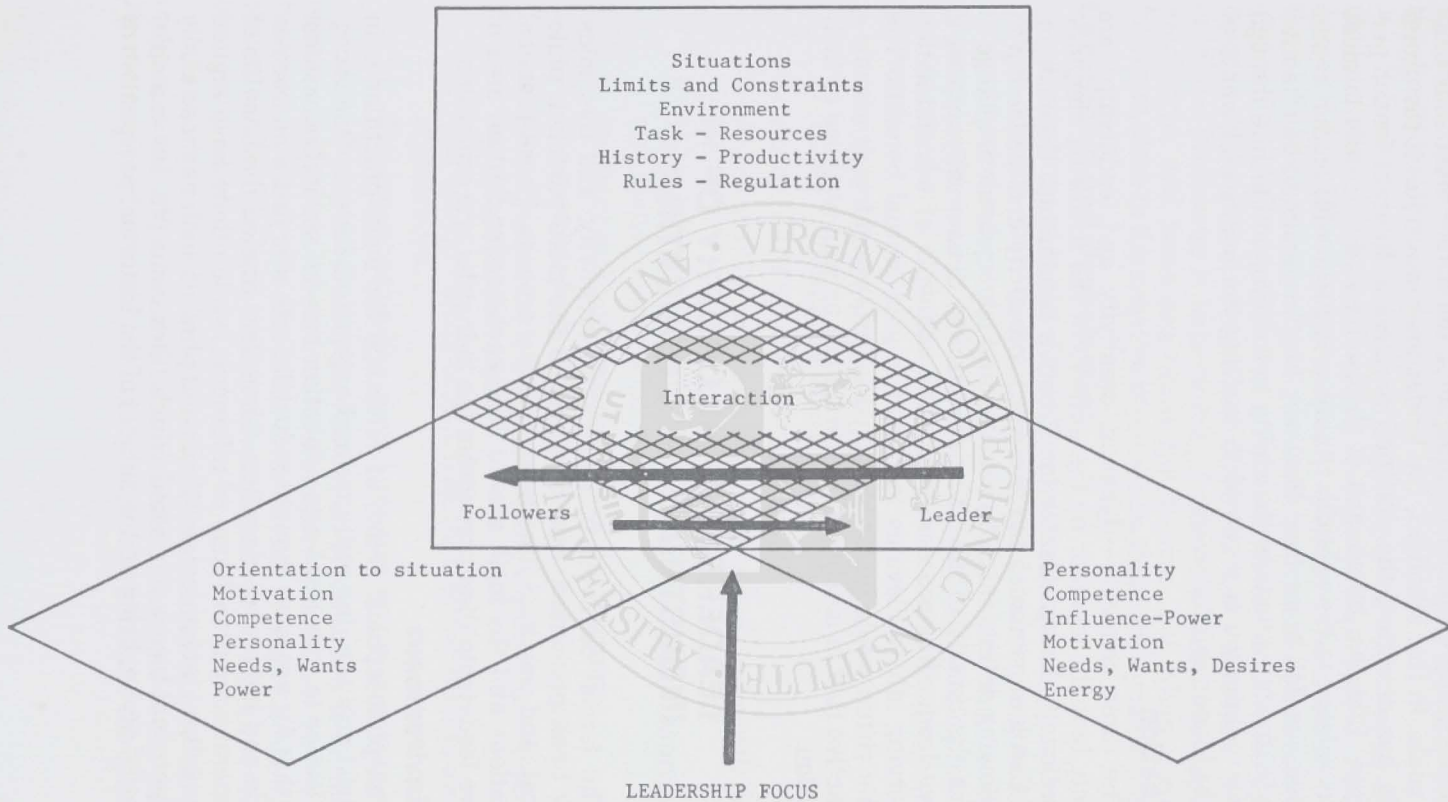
Situations
Limits and Constraints
Environment
Task - Resources
History - Productivity
Rules - Regulation

VIRGINIA POLYTECHNIC INSTITUTE AND STATE UNIVERSITY

Interaction

Followers

Leader

Orientation to situation
Motivation
Competence
Personality
Needs, Wants
Power

Personality
Competence
Influence-Power
Motivation
Needs, Wants, Desires
Energy

LEADERSHIP FOCUS